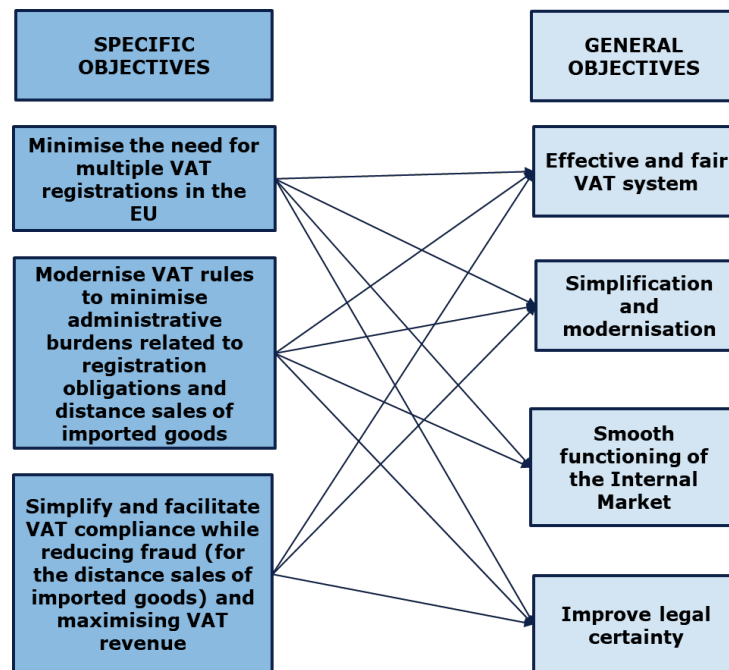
SPECIFIC OBJECTIVES

Minimise the need for multiple VAT registrations in the EU

Modernise VAT rules to minimise administrative burdens related to registration obligations and distance sales of imported goods

Simplify and facilitate VAT compliance while reducing fraud (for the distance sales of imported goods) and maximising VAT revenue

GENERAL OBJECTIVES

Effective and fair VAT system

Simplification and modernisation

Smooth functioning of the Internal Market

Improve legal certainty